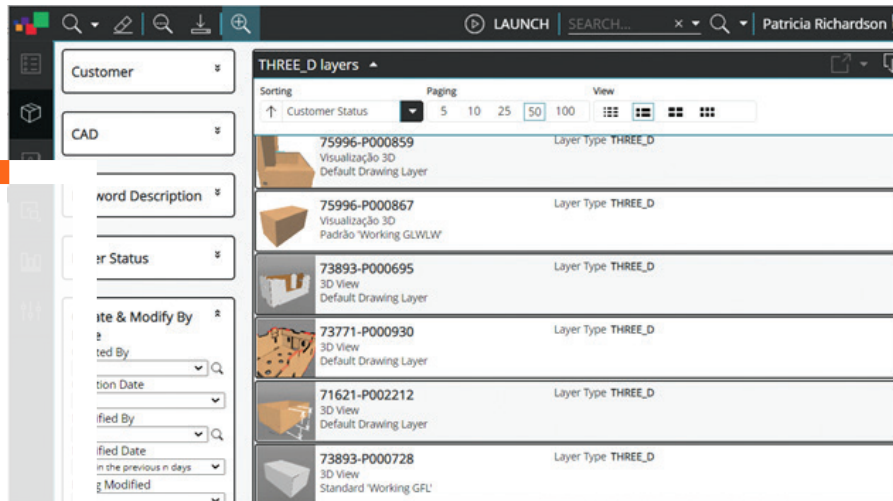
LAUNCH SEARCH... × Patricia Richardson

Customer

CAD

word Description

er Status

ate & Modify By

ted By

tion Date

ified By

ified Date

in the previous n days

g Modified

THREE_D layers

Sorting

Customer Status

Paging

5 10 25 50 100

View

75996-P000859
Visualização 3D
Default Drawing Layer

Layer Type THREE_D

75996-P000867
Visualização 3D
Padrão 'Working GLWLW'

Layer Type THREE_D

73893-P000695
3D View
Default Drawing Layer

Layer Type THREE_D

73771-P000930
3D View
Default Drawing Layer

Layer Type THREE_D

71621-P002212
3D View
Default Drawing Layer

Layer Type THREE_D

73893-P000728
3D View
Standard 'Working GFL'

Layer Type THREE_D